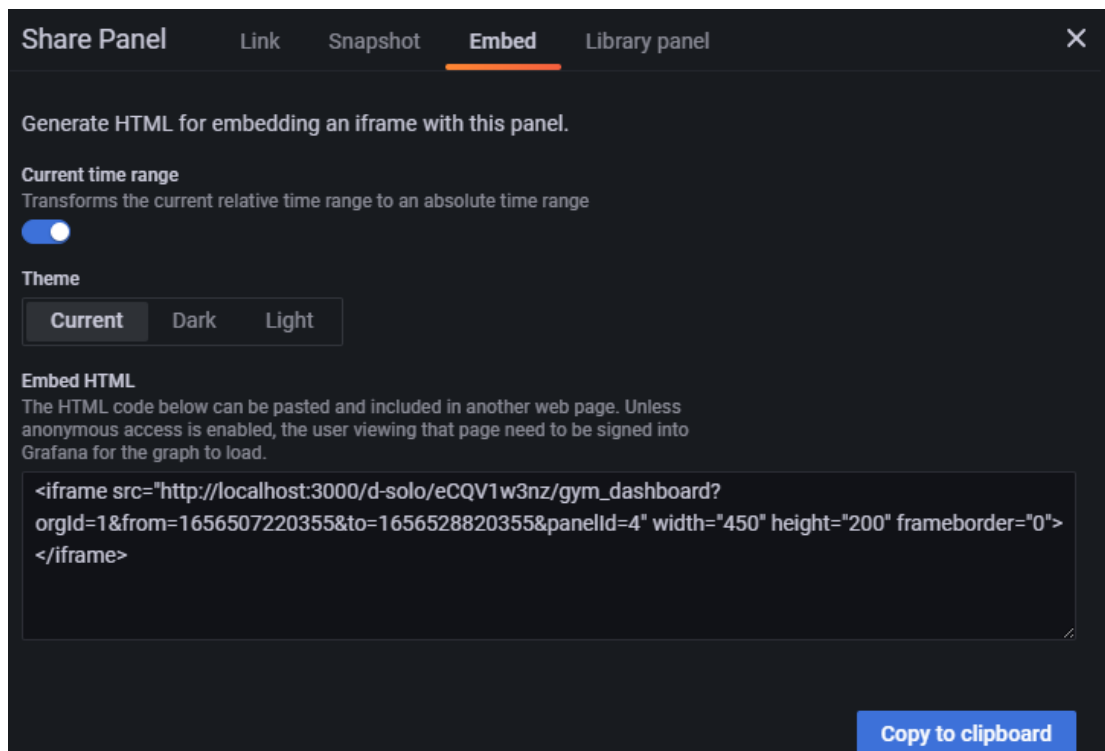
Share Panel Link Snapshot Embed Library panel ✕

Generate HTML for embedding an iframe with this panel.

Current time range
Transforms the current relative time range to an absolute time range

Theme
Current Dark Light

Embed HTML
The HTML code below can be pasted and included in another web page. Unless anonymous access is enabled, the user viewing that page need to be signed into Grafana for the graph to load.

<iframe src="http://localhost:3000/d-solo/eCQV1w3nz/gym_dashboard?orgId=1&from=1656507220355&to=1656528820355&panelId=4" width="450" height="200" frameborder="0"></iframe>

Copy to clipboard